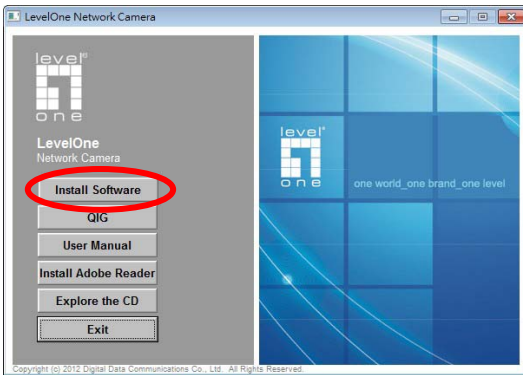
LevelOne Network Camera

level one

LevelOne
Network Camera

Install Software
QIG
User Manual
Install Adobe Reader
Explore the CD
Exit

level one
one world_one brand_one level

Copyright (c) 2012 Digital Data Communications Co., Ltd. All Rights Reserved.